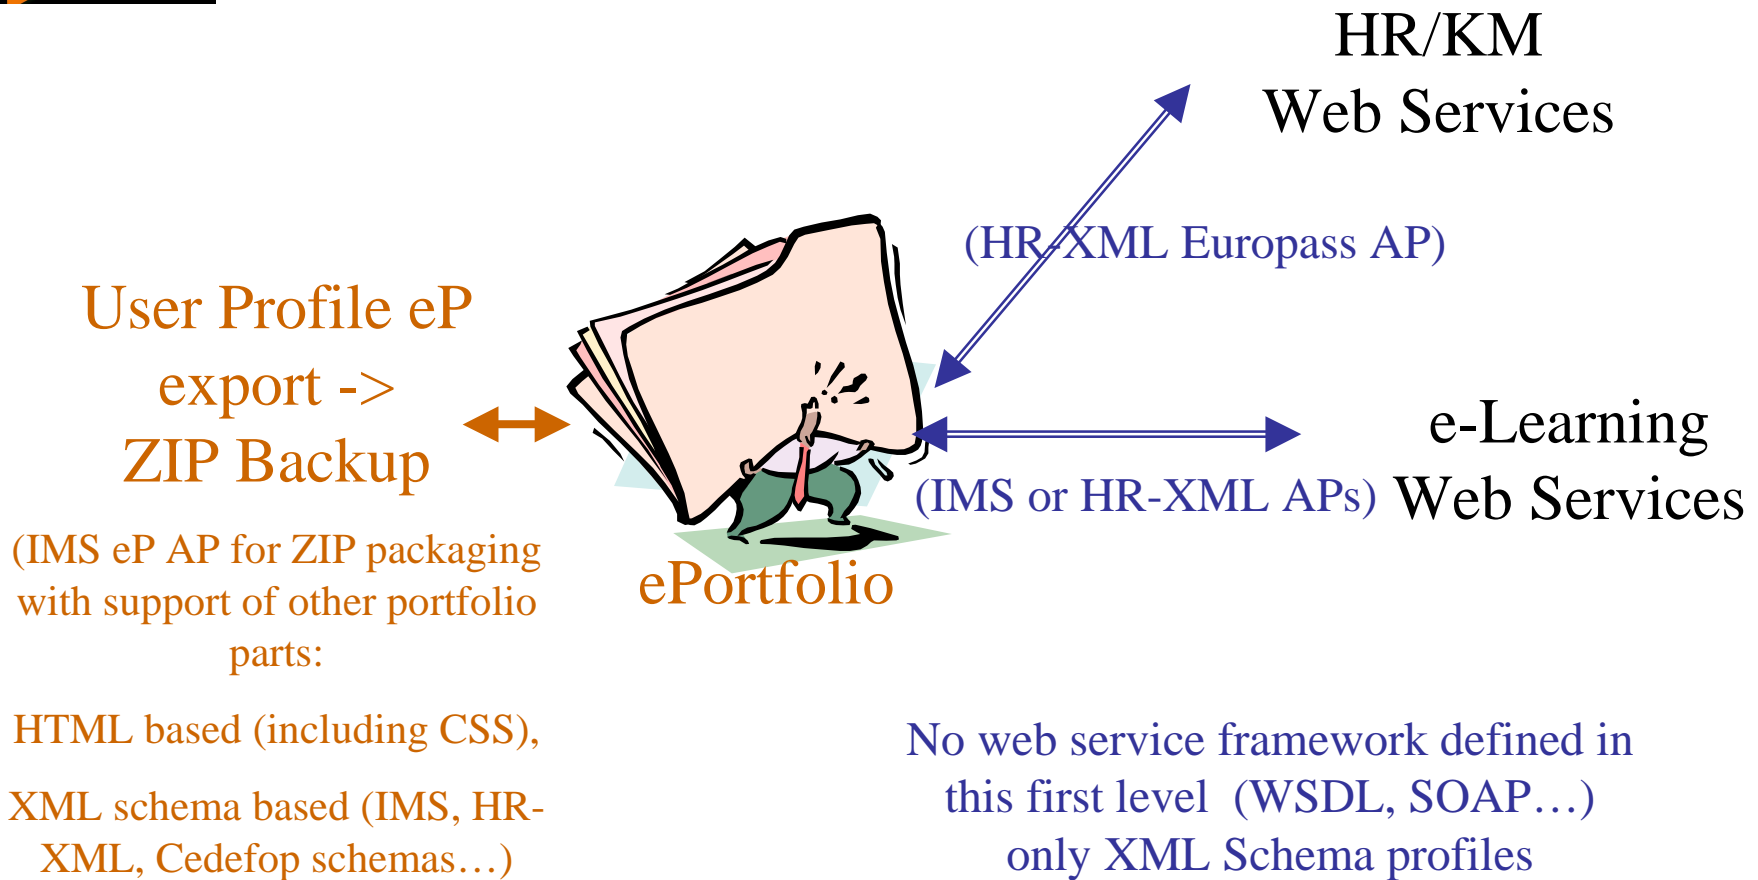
HR/KM
Web Services

(HR-XML Europass AP)

User Profile eP
export ->
ZIP Backup

(IMS eP AP for ZIP packaging with support of other portfolio parts:

HTML based (including CSS),

XML schema based (IMS, HR-XML, Cedefop schemas…)

ePortfolio

e-Learning
Web Services

(IMS or HR-XML APs)

No web service framework defined in this first level (WSDL, SOAP…) only XML Schema profiles